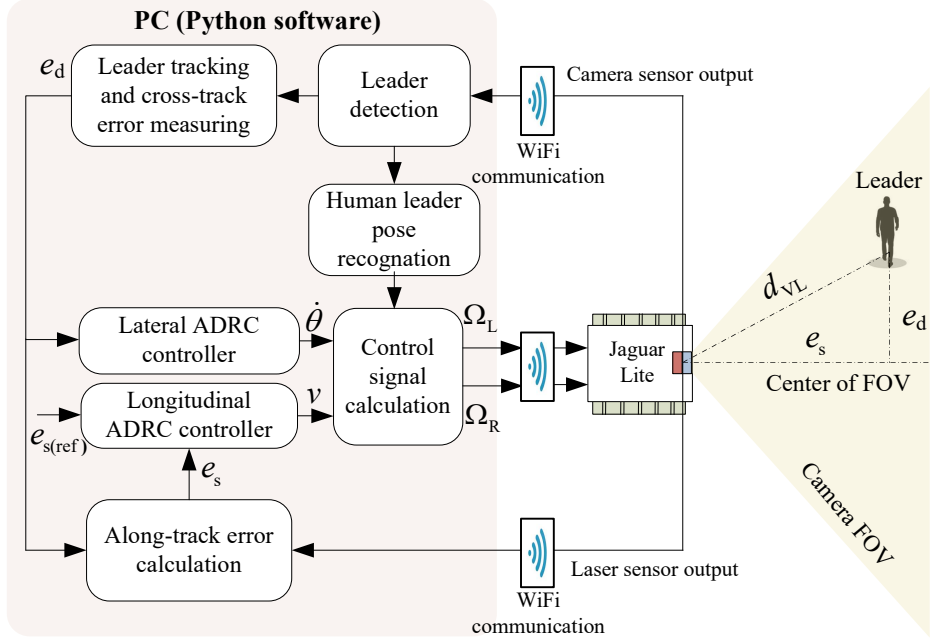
PC (Python software)

$e_d$

Leader tracking and cross-track error measuring

Leader detection

Camera sensor output

WiFi communication

Human leader pose recognation

Leader

$d_{VL}$

$e_d$

$e_s$

Lateral ADRC controller

$\dot{\theta}$

Control signal calculation

$\Omega_L$

Jaguar Lite

Center of FOV

Longitudinal ADRC controller

$v$

$\Omega_R$

$e_{s(ref)}$

$e_s$

Along-track error calculation

Laser sensor output

WiFi communication

Camera FOV